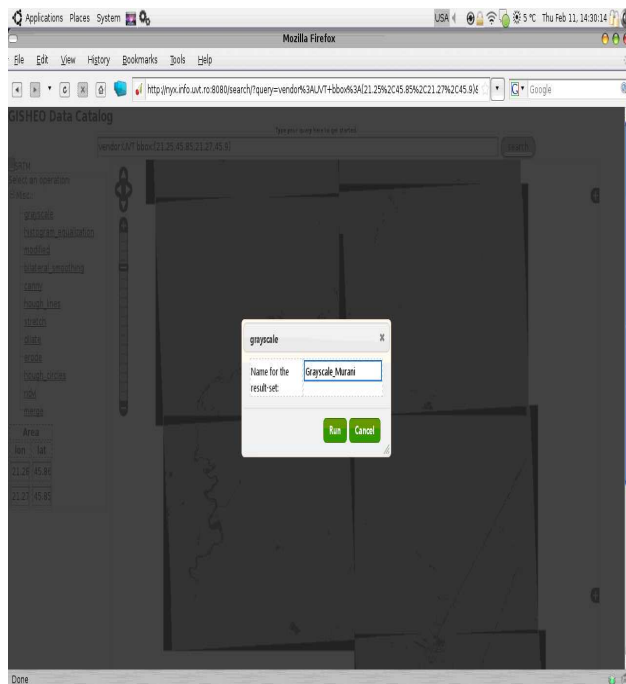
Applications Places System

USA 5 °C Thu Feb 11, 14:30:14

Mozilla Firefox

File Edit View History Bookmarks Tools Help

http://nyx.info.uvt.ro:8080/search/?query=vendor%3AUVT+bbox%3A(21.25%2C45.85%2C21.27%2C45.9)

Google

GISHEO Data Catalog

Type your query here to get started

vendor:UVT bbox:(21.25,45.85,21.27,45.9)

Search

Select an operation

grayscale
histogram_equalization
modified
bilateral_smoothing
canny
hough_lines
stretch
dilate
erode
hough_circles
ndvi
merge

| Area | |
|---|---|
| lon | lat |
| 21.25 | 45.85 |
| 21.27 | 45.85 |

grayscale

Name for the result-set:

Grayscale_Murani

Run Cancel

Done